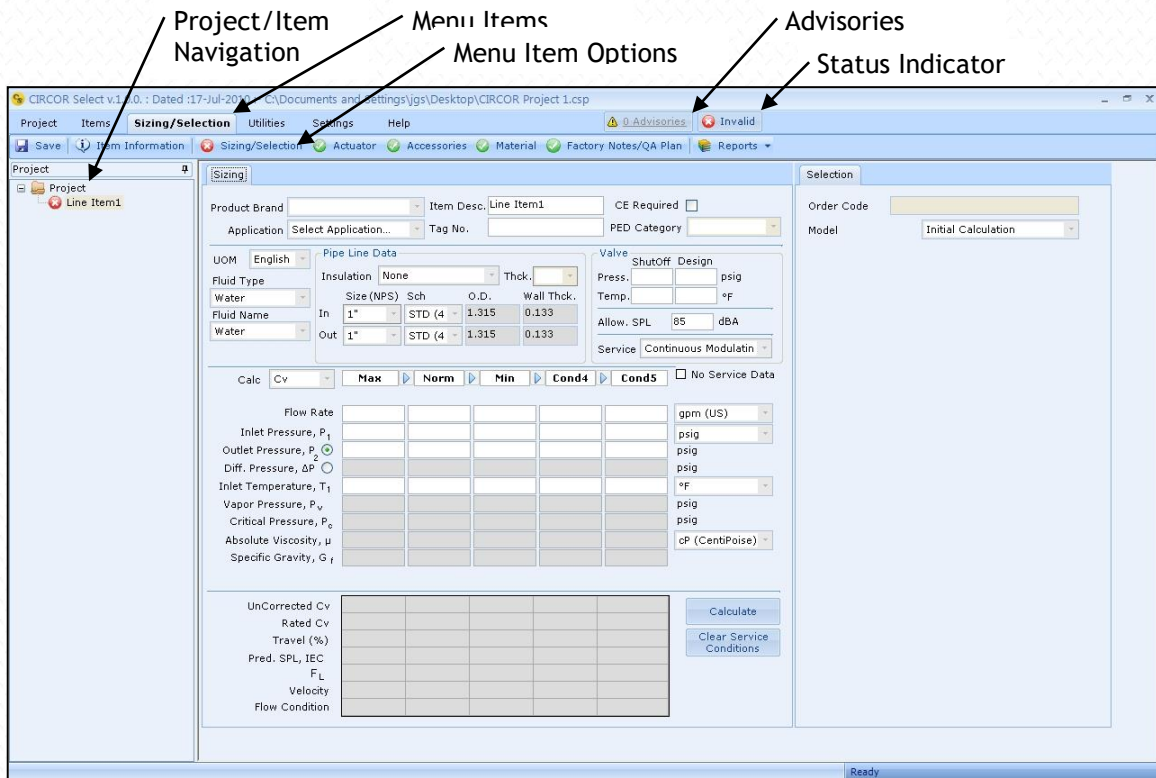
Project/Item Navigation

Menu Items

Menu Item Options

Advisories

Status Indicator

CIRCOR Select v.1.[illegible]0. : Dated :17-Jul-2010 - C:\Documents and Settings\jgs\Desktop\CIRCOR Project 1.csp

Project Items Sizing/Selection Utilities Settings Help

0 Advisories Invalid

Save Item Information Sizing/Selection Actuator Accessories Material Factory Notes/QA Plan Reports

Project

Project
Line Item1

Sizing

Product Brand
Item Desc. Line Item1
CE Required
Application Select Application...
Tag No.
PED Category

UOM English
Fluid Type
Water
Fluid Name
Water

Pipe Line Data
Insulation None
Thck.
Size (NPS) Sch O.D. Wall Thck.
In 1" STD (4 1.315 0.133
Out 1" STD (4 1.315 0.133

Valve
ShutOff Design
Press. psig
Temp. °F
Allow. SPL 85 dBA
Service Continuous Modulatin

Calc Cv
Max Norm Min Cond4 Cond5
No Service Data

Flow Rate gpm (US)
Inlet Pressure, $P_1$ psig
Outlet Pressure, $P_2$ psig
Diff. Pressure, $\Delta P$ psig
Inlet Temperature, $T_1$ °F
Vapor Pressure, $P_v$ psig
Critical Pressure, $P_c$ psig
Absolute Viscosity, $\mu$ cP (CentiPoise)
Specific Gravity, $G_f$

UnCorrected Cv
Rated Cv
Travel (%)
Pred. SPL, IEC
$F_L$
Velocity
Flow Condition

Calculate
Clear Service Conditions

Selection
Order Code
Model Initial Calculation

Ready